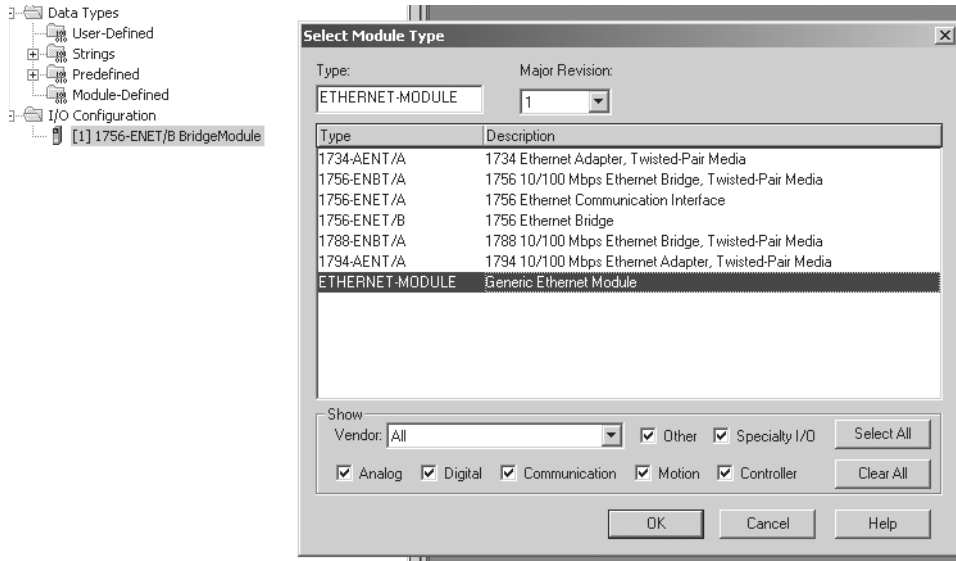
Data Types
User-Defined
Strings
Predefined
Module-Defined
I/O Configuration
[1] 1756-ENET/B BridgeModule

Select Module Type

Type:
ETHERNET-MODULE

Major Revision:
1

| Type | Description |
|---|---|
| 1734-AENT/A | 1734 Ethernet Adapter, Twisted-Pair Media |
| 1756-ENBT/A | 1756 10/100 Mbps Ethernet Bridge, Twisted-Pair Media |
| 1756-ENET/A | 1756 Ethernet Communication Interface |
| 1756-ENET/B | 1756 Ethernet Bridge |
| 1788-ENBT/A | 1788 10/100 Mbps Ethernet Bridge, Twisted-Pair Media |
| 1794-AENT/A | 1794 10/100 Mbps Ethernet Adapter, Twisted-Pair Media |
| ETHERNET-MODULE | Generic Ethernet Module |

Show
Vendor: All
Other
Specialty I/O
Select All
Analog
Digital
Communication
Motion
Controller
Clear All

OK
Cancel
Help